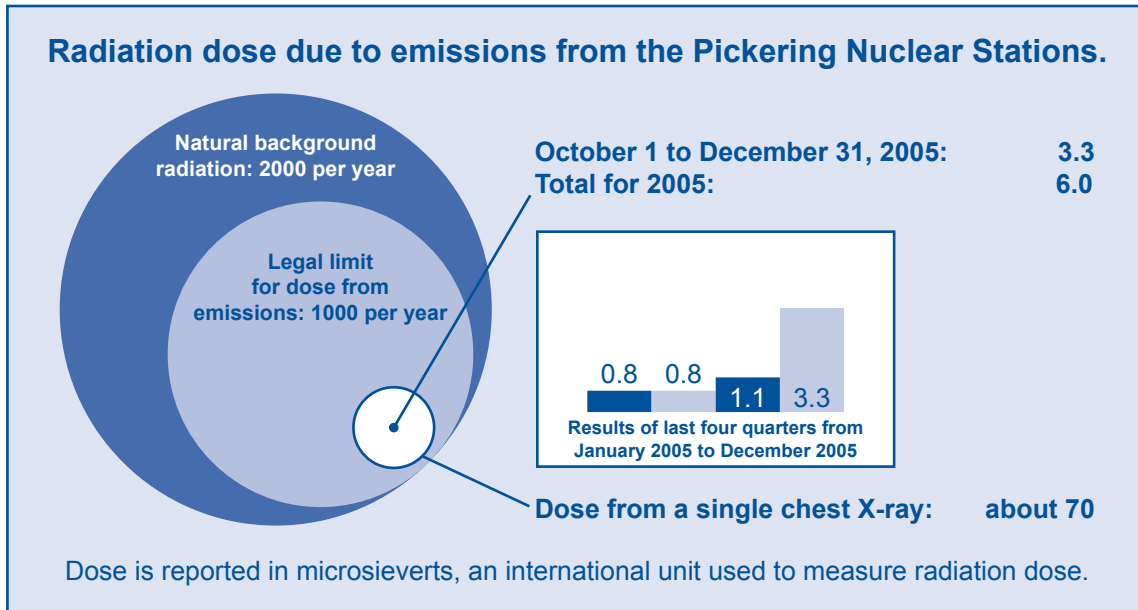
Radiation dose due to emissions from the Pickering Nuclear Stations.

Natural background radiation: 2000 per year

Legal limit for dose from emissions: 1000 per year

October 1 to December 31, 2005: 3.3
Total for 2005: 6.0

0.8 0.8 1.1 3.3

Results of last four quarters from January 2005 to December 2005

Dose from a single chest X-ray: about 70

Dose is reported in microsieverts, an international unit used to measure radiation dose.